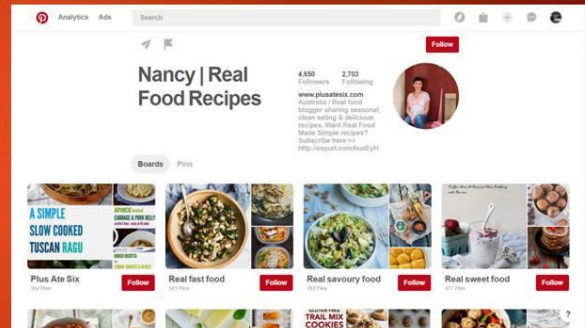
Analytics Ads Search

Follow

Nancy | Real Food Recipes

4,660 Followers 2,703 Following

www.plusatesix.com Australia / Real food blogger sharing seasonal, clean eating & delicious recipes. Want Real Food Made Simple recipes? Subscribe here >> http://eepurl.com/busEyH

Boards Pins

A SIMPLE SLOW COOKED TUSCAN RAGU

JAPANESE INSPIRED CABBAGE & PORK BELLY

BAKED RICOTTA

Plus Ate Six 152 Pins Follow

Real fast food 523 Pins Follow

Real savoury food 350 Pins Follow

Real sweet food 477 Pins Follow

GLUTEN FREE TRAIL MIX COOKIES

?